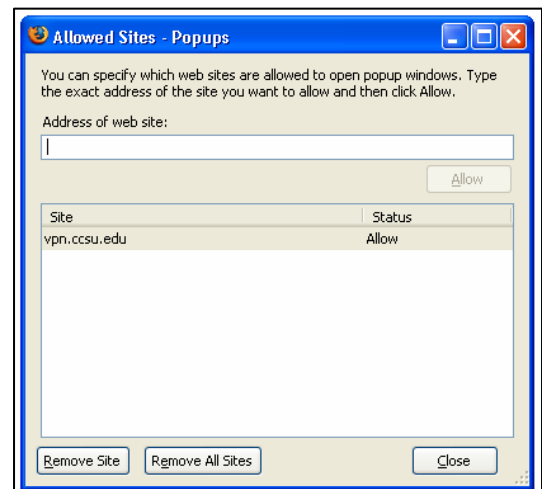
Allowed Sites - Popups

You can specify which web sites are allowed to open popup windows. Type the exact address of the site you want to allow and then click Allow.

Address of web site:

Allow

| Site | Status |
|---|---|
| vpn.ccsu.edu | Allow |

Remove Site Remove All Sites Close